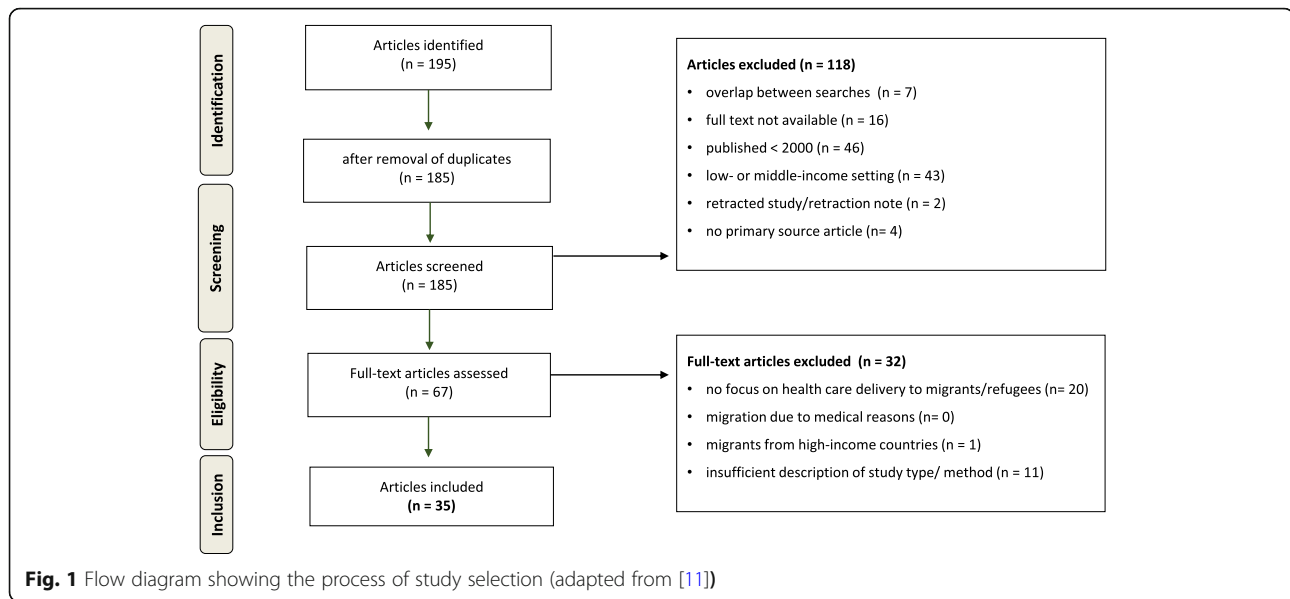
Identification

Articles identified
(n = 195)

after removal of duplicates
(n = 185)

Screening

Articles screened
(n = 185)

Articles excluded (n = 118)

- overlap between searches (n = 7)
- full text not available (n = 16)
- published < 2000 (n = 46)
- low- or middle-income setting (n = 43)
- retracted study/retraction note (n = 2)
- no primary source article (n= 4)

Eligibility

Full-text articles assessed
(n = 67)

Full-text articles excluded (n = 32)

- no focus on health care delivery to migrants/refugees (n= 20)
- migration due to medical reasons (n= 0)
- migrants from high-income countries (n = 1)
- insufficient description of study type/ method (n = 11)

Inclusion

Articles included
(n = 35)

Fig. 1 Flow diagram showing the process of study selection (adapted from [11])